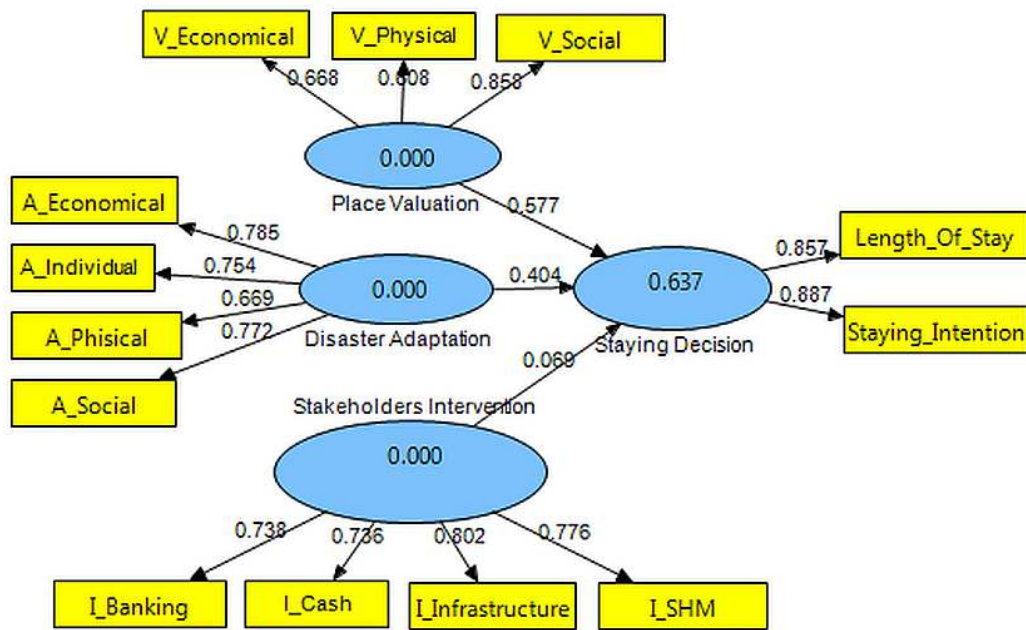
V_Economical
V_Physical
V_Social
0.668
0.808
0.858
0.000
Place Valuation
0.577
A_Economical
0.785
A_Individual
0.754
0.669
A_Phisical
0.772
A_Social
0.000
Disaster Adaptation
0.404
0.637
Staying Decision
0.857
Length_Of_Stay
0.887
Staying_Intention
0.069
Stakeholders Intervention
0.000
0.738
0.736
0.802
0.776
I_Banking
I_Cash
I_Infrastructure
I_SHM